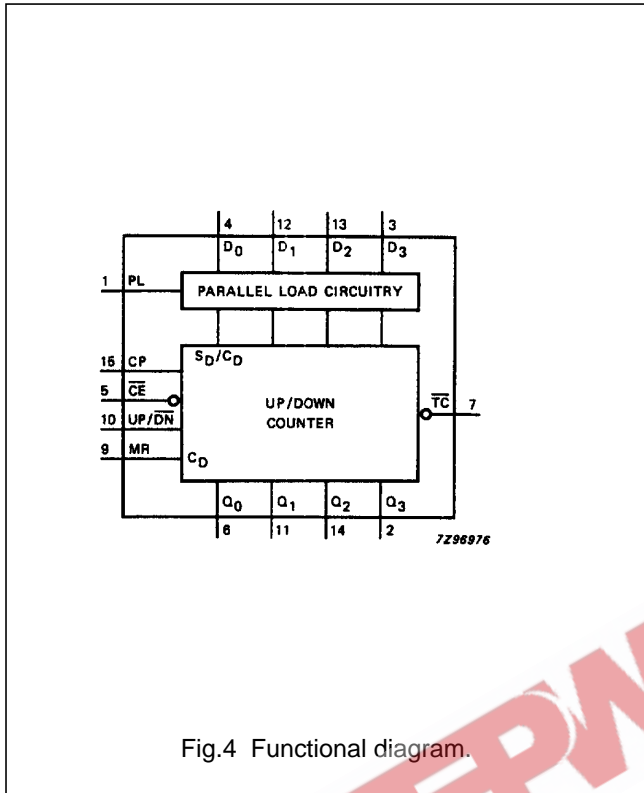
4 12 13 3

$D_0$ $D_1$ $D_2$ $D_3$

1 PL

PARALLEL LOAD CIRCUITRY

$S_D/C_D$

15 CP

5 $\overline{CE}$

10 UP/$\overline{DN}$

9 MR

UP/DOWN COUNTER

$C_D$

$\overline{TC}$ 7

$Q_0$ $Q_1$ $Q_2$ $Q_3$

6 11 14 2

7Z96976

Fig.4 Functional diagram.